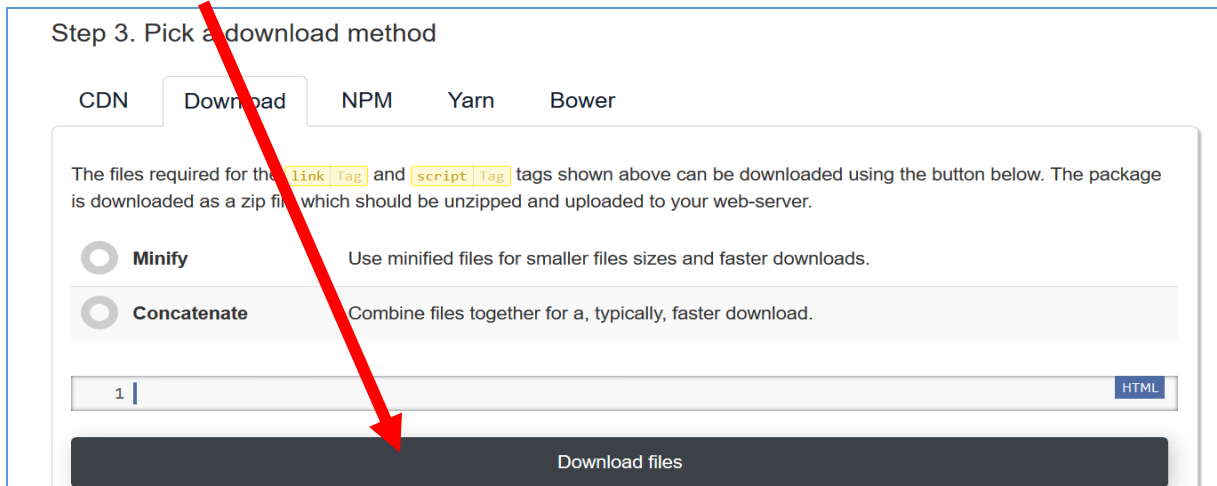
Step 3. Pick a download method

CDN Download NPM Yarn Bower

The files required for the link Tag and script Tag tags shown above can be downloaded using the button below. The package is downloaded as a zip file which should be unzipped and uploaded to your web-server.

Minify Use minified files for smaller files sizes and faster downloads.

Concatenate Combine files together for a, typically, faster download.

1

HTML

Download files